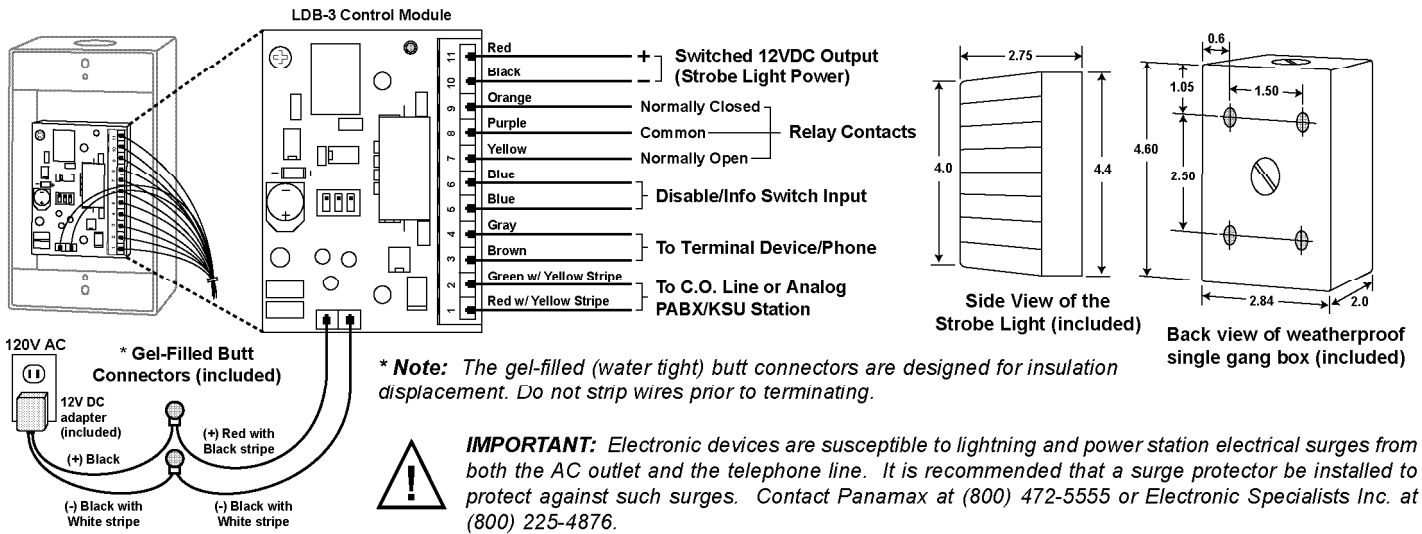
LDB-3 Control Module

11 Red
10 Black
9 Orange
8 Purple
7 Yellow
6 Blue
5 Blue
4 Gray
3 Brown
2 Green w/ Yellow Stripe
1 Red w/ Yellow Stripe

+ Switched 12VDC Output
- (Strobe Light Power)

Normally Closed
Common
Normally Open
Relay Contacts

Disable/Info Switch Input

To Terminal Device/Phone

To C.O. Line or Analog PABX/KSU Station

2.75
4.0
4.4
Side View of the Strobe Light (included)

0.6
1.05
1.50
4.60
2.50
2.84
2.0
Back view of weatherproof single gang box (included)

120V AC
12V DC adapter (included)
* Gel-Filled Butt Connectors (included)
(+) Black
(+) Red with Black stripe
(-) Black with White stripe
(-) Black with White stripe

* Note: The gel-filled (water tight) butt connectors are designed for insulation displacement. Do not strip wires prior to terminating.

IMPORTANT: Electronic devices are susceptible to lightning and power station electrical surges from both the AC outlet and the telephone line. It is recommended that a surge protector be installed to protect against such surges. Contact Panamax at (800) 472-5555 or Electronic Specialists Inc. at (800) 225-4876.